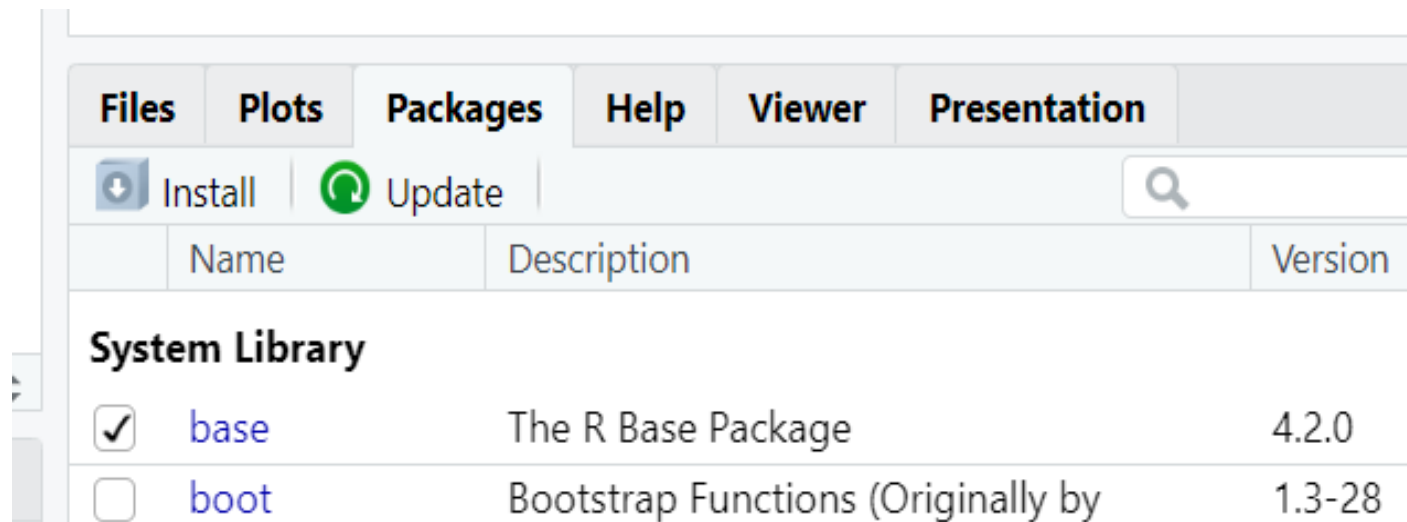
Files Plots Packages Help Viewer Presentation

Install Update

| | Name | Description | Version |
|---|---|---|---|
| **System Library** | | | |
| ✓ | base | The R Base Package | 4.2.0 |
| | boot | Bootstrap Functions (Originally by | 1.3-28 |